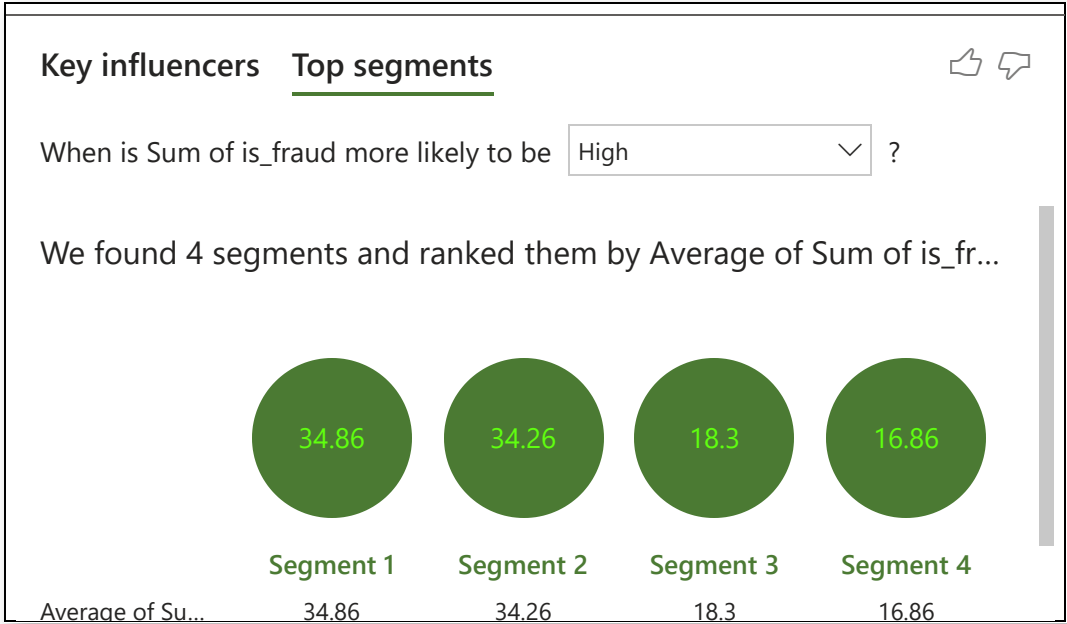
Key influencers Top segments

When is Sum of is_fraud more likely to be High ?

We found 4 segments and ranked them by Average of Sum of is_fr...

34.86
34.26
18.3
16.86

Segment 1 Segment 2 Segment 3 Segment 4

| Average of Su... | 34.86 | 34.26 | 18.3 | 16.86 |
|---|---|---|---|---|